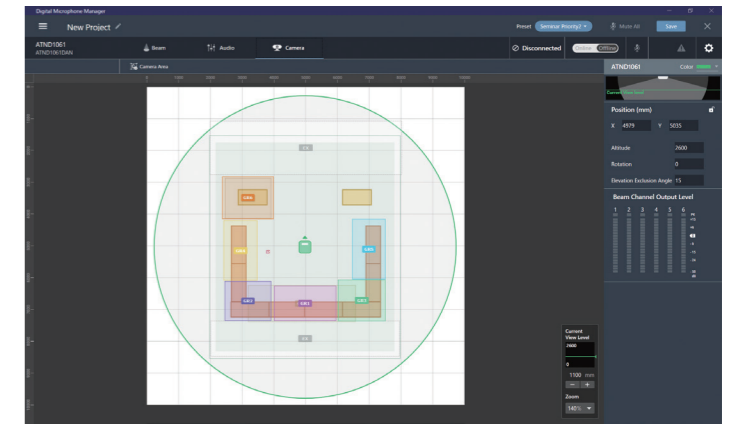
Digital Microphone Manager

New Project

Preset Sensor Priority1

Mute All

Save

ATND1061
ATND1061DAN

Beam

Audio

Camera

Disconnected

Online Offline

Camera Area

ATND1061

Color

Position (mm)

X 4979

Y 5035

Altitude 2600

Rotation 0

Elevation Exclusion Angle 15

Beam Channel Output Level

1 2 3 4 5 6

Current View Level

2600

0

1100 mm

Zoom

140%